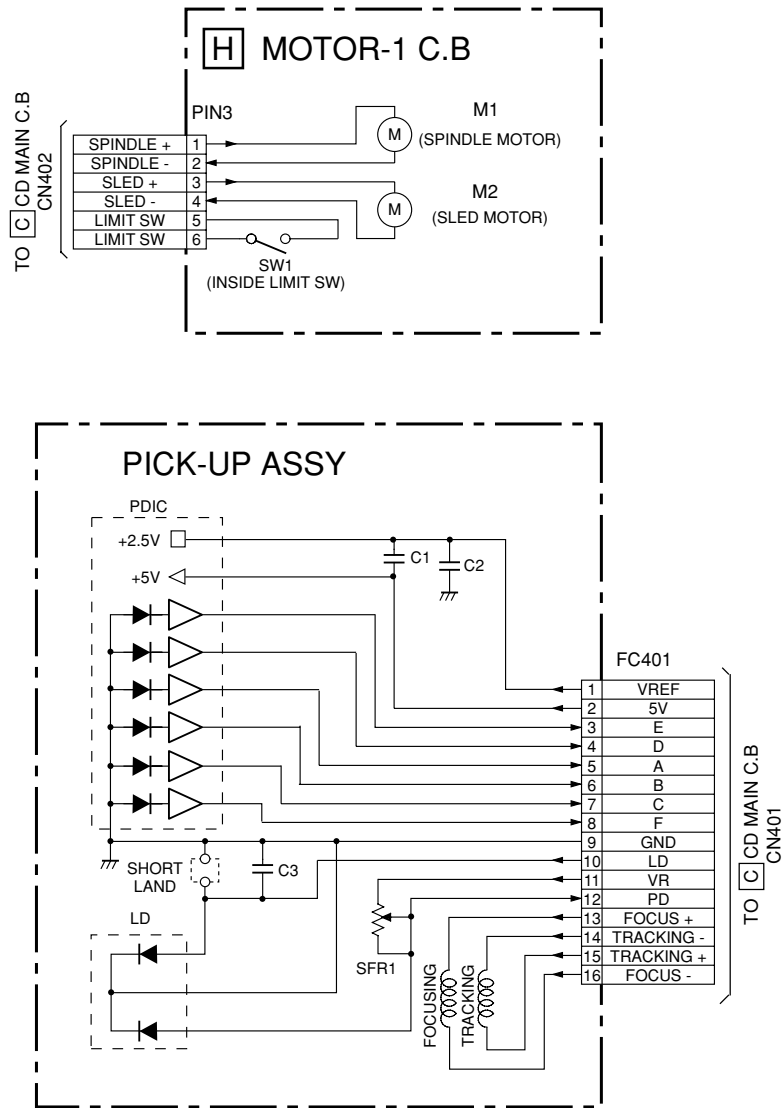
H MOTOR-1 C.B

TO C CD MAIN C.B CN402

PIN3

| SPINDLE + | 1 |
|---|---|
| SPINDLE - | 2 |
| SLED + | 3 |
| SLED - | 4 |
| LIMIT SW | 5 |
| LIMIT SW | 6 |

M

M1
(SPINDLE MOTOR)

M

M2
(SLED MOTOR)

SW1
(INSIDE LIMIT SW)

PICK-UP ASSY

PDIC

+2.5V

+5V

C1

C2

SHORT LAND

C3

LD

SFR1

FOCUSING

TRACKING

FC401

| 1 | VREF |
|---|---|
| 2 | 5V |
| 3 | E |
| 4 | D |
| 5 | A |
| 6 | B |
| 7 | C |
| 8 | F |
| 9 | GND |
| 10 | LD |
| 11 | VR |
| 12 | PD |
| 13 | FOCUS + |
| 14 | TRACKING - |
| 15 | TRACKING + |
| 16 | FOCUS - |

TO C CD MAIN C.B CN401